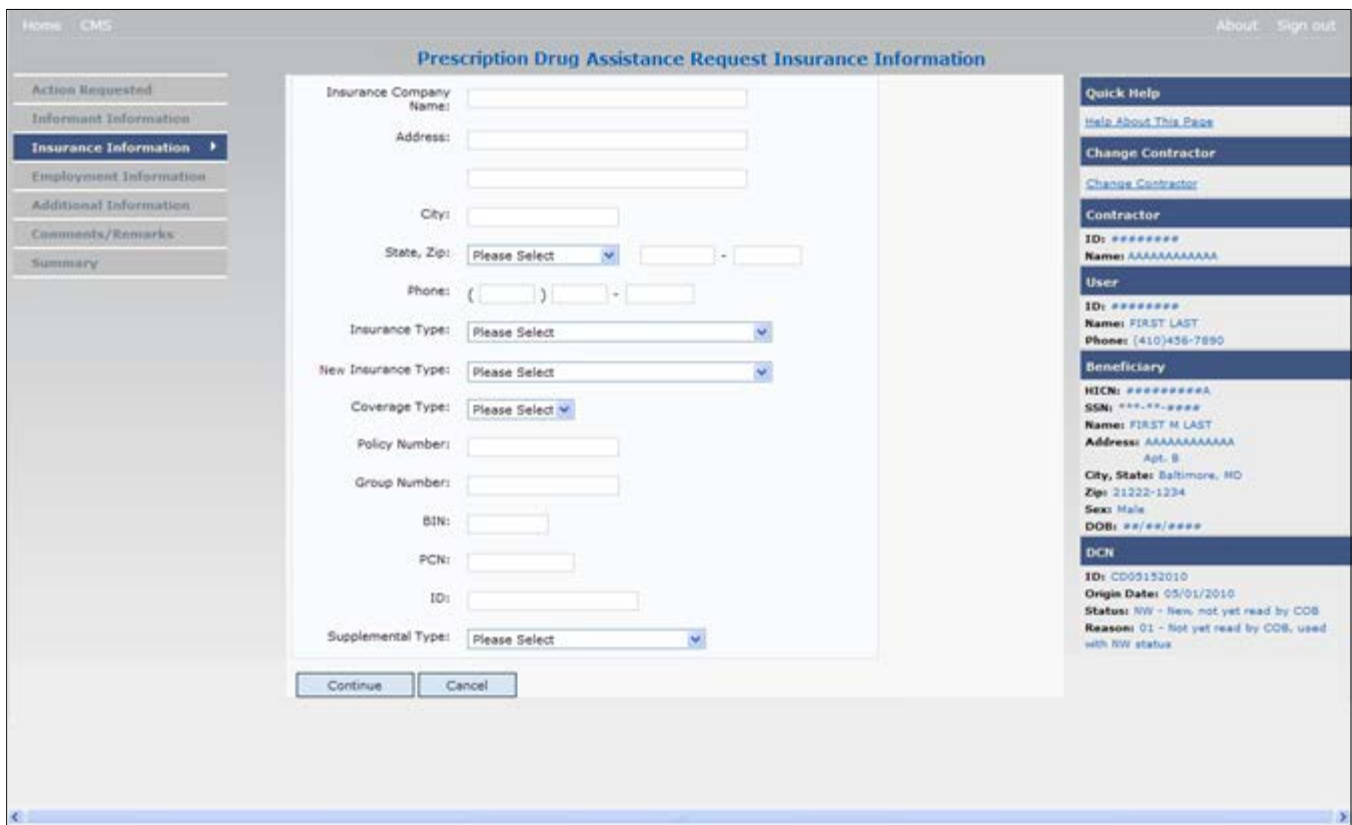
Home CMS

About Sign out

Prescription Drug Assistance Request Insurance Information

Action Requested
Informant Information
Insurance Information
Employment Information
Additional Information
Comments/Remarks
Summary

Insurance Company Name:

Address:

City:

State, Zip: Please Select -

Phone: ( ) -

Insurance Type: Please Select

New Insurance Type: Please Select

Coverage Type: Please Select

Policy Number:

Group Number:

BIN:

PCN:

ID:

Supplemental Type: Please Select

Continue Cancel

Quick Help
Help About This Page

Change Contractor
Change Contractor

Contractor
ID: ########
Name: AAAAAAAAAAAA

User
ID: ########
Name: FIRST LAST
Phone: (410)456-7890

Beneficiary
HICN: ##########A
SSN: ***-**-####
Name: FIRST M LAST
Address: AAAAAAAAAAAA
Apt. B
City, State: Baltimore, MD
Zip: 21222-1234
Sex: Male
DOB: ##/##/####

DCN
ID: CD05152010
Origin Date: 05/01/2010
Status: NW - New, not yet read by COB
Reason: 01 - Not yet read by COB, used with NW status